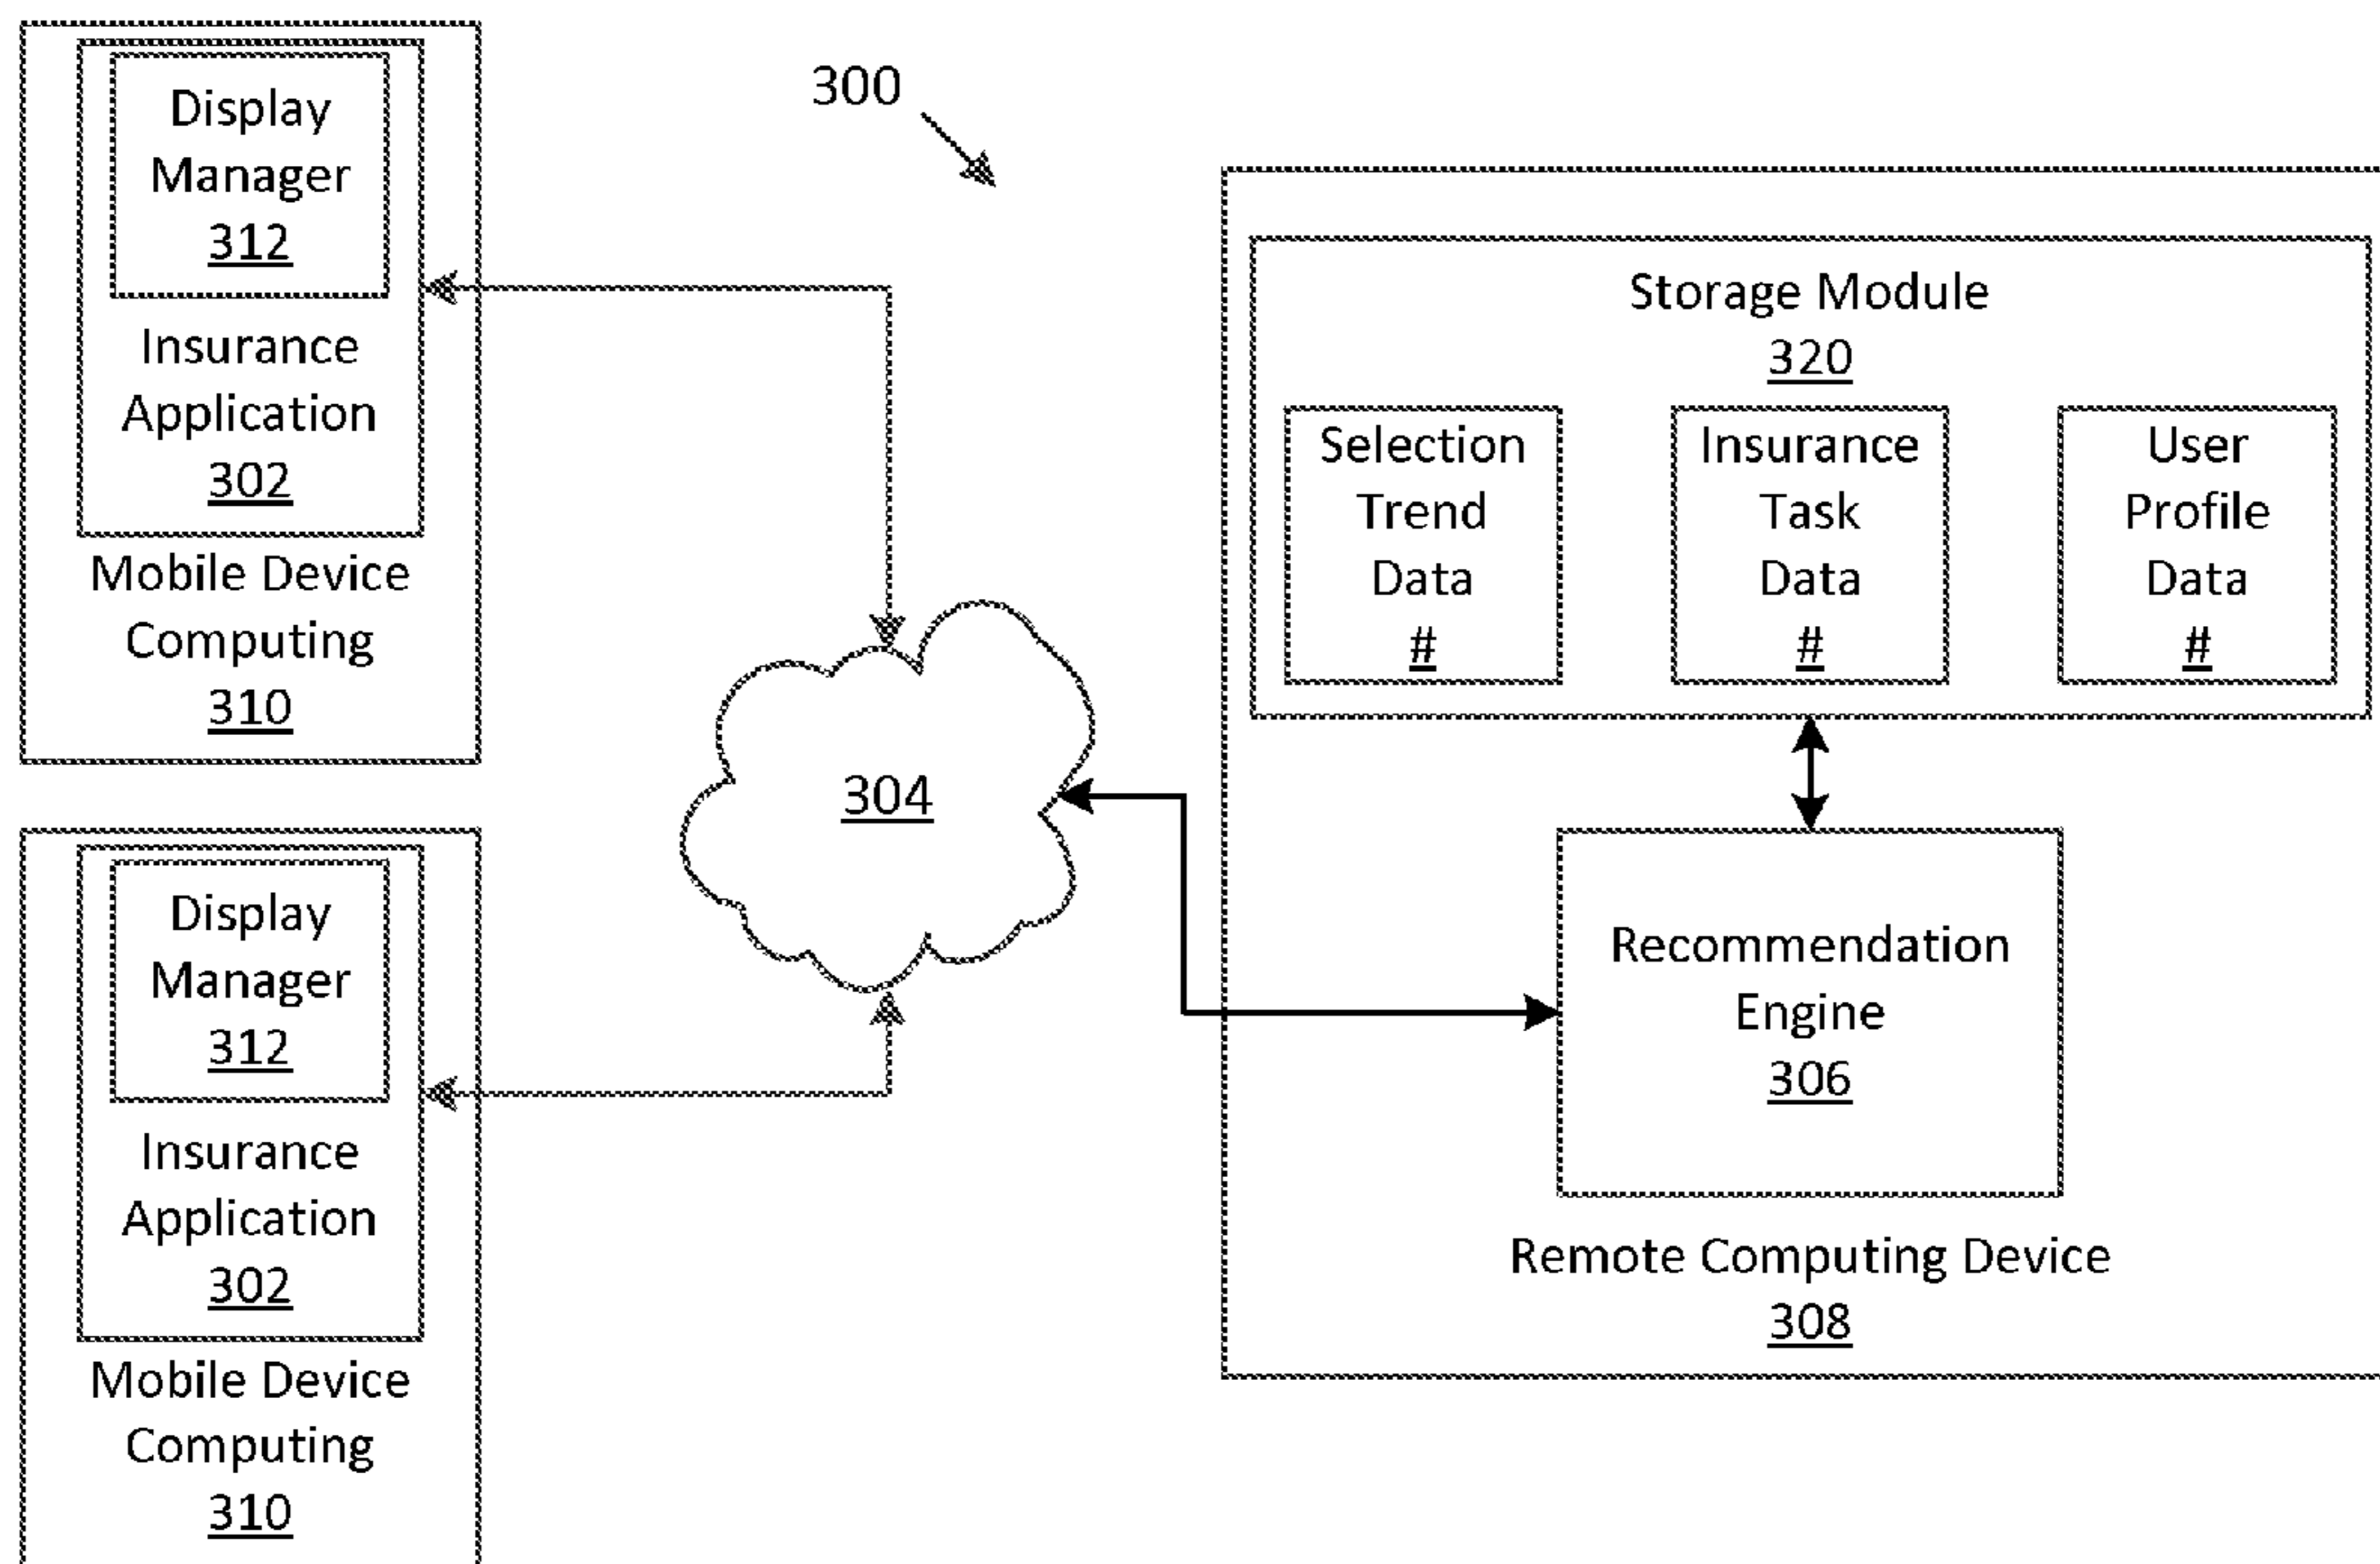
Display Manager 312

Insurance Application 302

Mobile Device Computing 310

300

Storage Module 320

Selection Trend Data #

Insurance Task Data #

User Profile Data #

304

Recommendation Engine 306

Remote Computing Device 308

Display Manager 312

Insurance Application 302

Mobile Device Computing 310